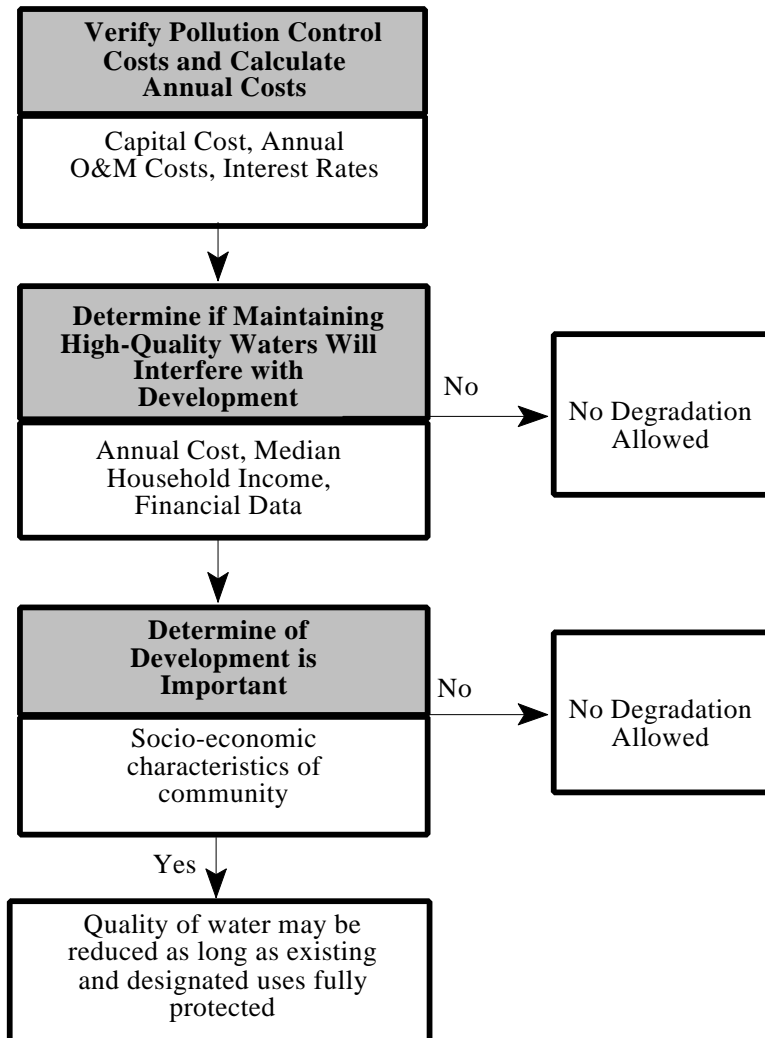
Verify Pollution Control Costs and Calculate Annual Costs

Capital Cost, Annual O&M Costs, Interest Rates

Determine if Maintaining High-Quality Waters Will Interfere with Development

No

No Degradation Allowed

Annual Cost, Median Household Income, Financial Data

Determine of Development is Important

No

No Degradation Allowed

Socio-economic characteristics of community

Yes

Quality of water may be reduced as long as existing and designated uses fully protected